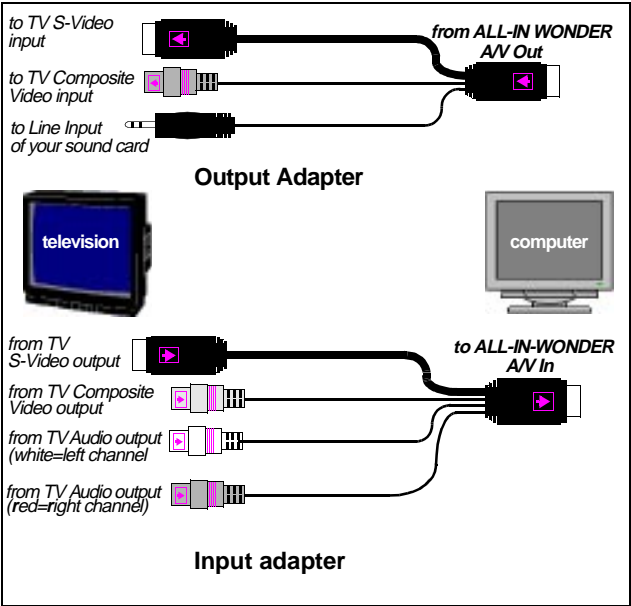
to TV S-Video input

from ALL-IN WONDER A/V Out

to TV Composite Video input

to Line Input of your sound card

Output Adapter

television

computer

from TV S-Video output

to ALL-IN-WONDER A/V In

from TV Composite Video output

from TV Audio output (white=left channel

from TV Audio output (red=right channel)

Input adapter